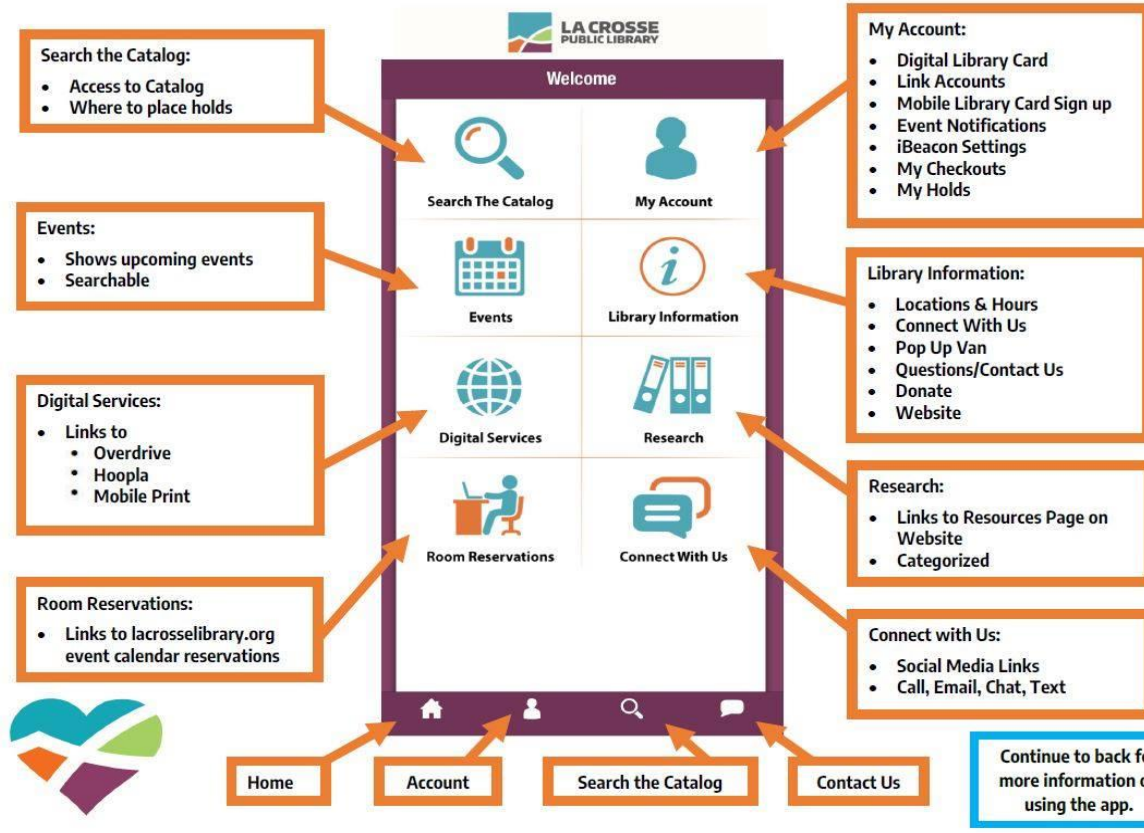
LA CROSSE
PUBLIC LIBRARY

Welcome

Search The Catalog
My Account
Events
Library Information
Digital Services
Research
Room Reservations
Connect With Us

Search the Catalog:
- Access to Catalog
- Where to place holds

Events:
- Shows upcoming events
- Searchable

Digital Services:
- Links to
  - Overdrive
  - Hoopla
  - Mobile Print

Room Reservations:
- Links to lacrosselibrary.org event calendar reservations

My Account:
- Digital Library Card
- Link Accounts
- Mobile Library Card Sign up
- Event Notifications
- iBeacon Settings
- My Checkouts
- My Holds

Library Information:
- Locations & Hours
- Connect With Us
- Pop Up Van
- Questions/Contact Us
- Donate
- Website

Research:
- Links to Resources Page on Website
- Categorized

Connect with Us:
- Social Media Links
- Call, Email, Chat, Text

Home
Account
Search the Catalog
Contact Us

Continue to back f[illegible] more information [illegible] using the app.